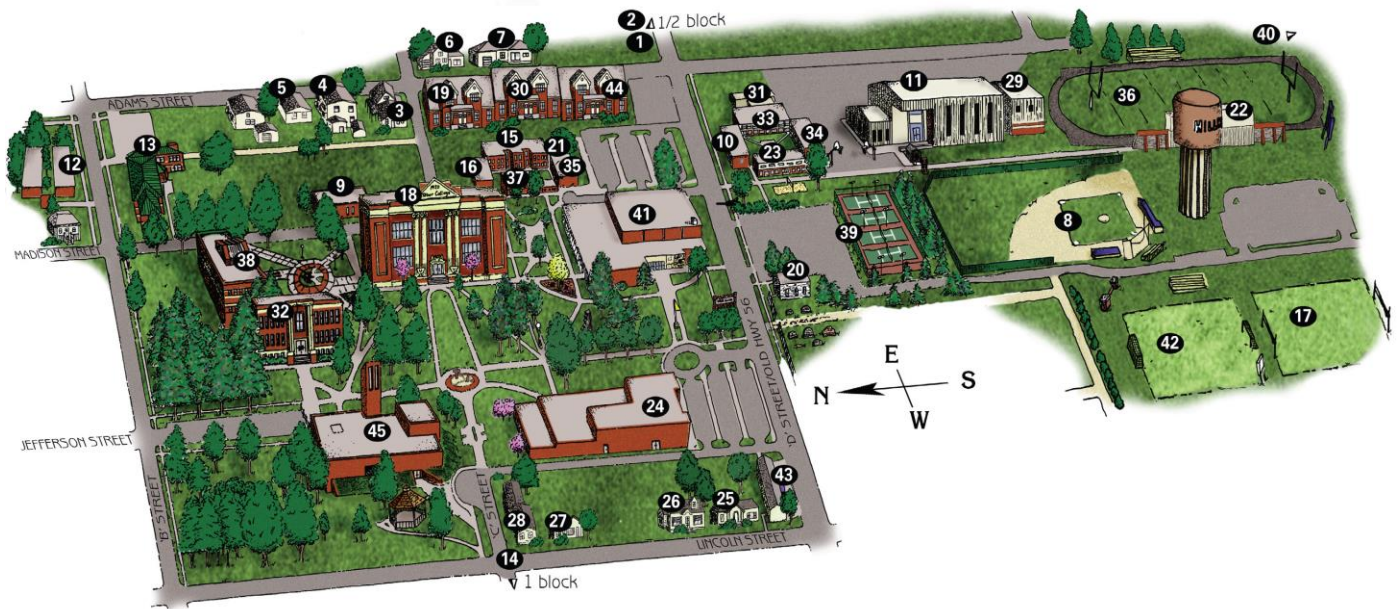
2 1/2 block
1
40
6
7
5
4
3
19
30
44
ADAMS STREET
31
11
29
36
22
HILL
33
34
10
23
13
12
15
21
16
35
37
9
18
41
8
39
MADISON STREET
38
20
32
17
42
E
N
S
W
24
'D' STREET/OLD HWY 56
JEFFERSON STREET
45
43
'B' STREET
'C' STREET
26
25
28
27
LINCOLN STREET
14
1 block